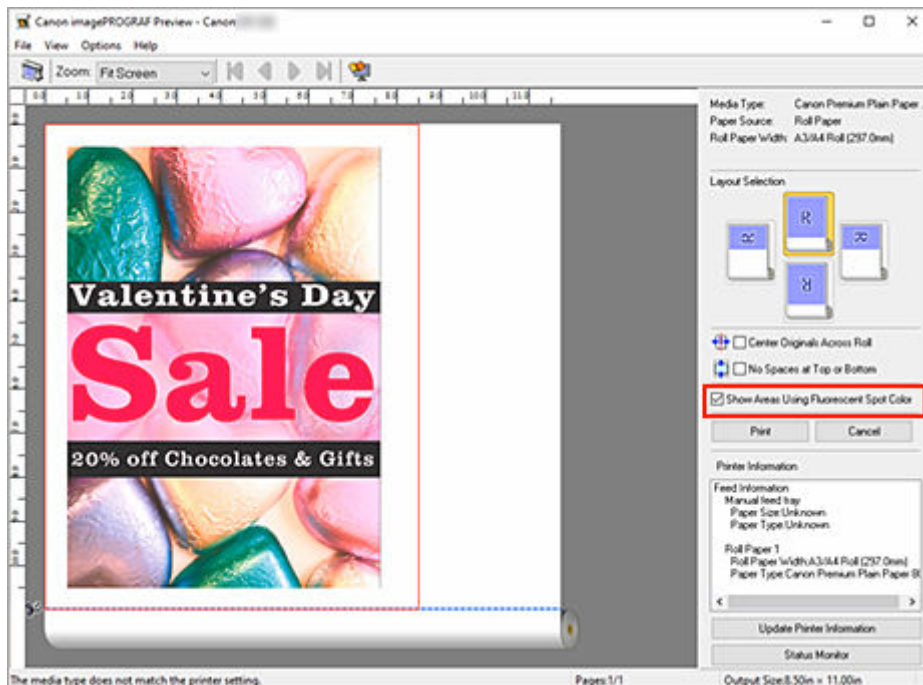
Canon imagePROGRAF Preview - Canon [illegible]

File View Options Help

Zoom: Fit Screen

Media Type: Canon Premium Plain Paper
Paper Source: Roll Paper
Roll Paper Width: A3/A4 Roll (297.0mm)

Layout Selection

Center Originals Across Roll

No Spaces at Top or Bottom

Show Areas Using Fluorescent Spot Color

Print

Cancel

Printer Information

Feed Information
Manual feed tray
Paper Size:Unknown
Paper Type:Unknown

Roll Paper 1
Roll Paper Width:A3/A4 Roll (297.0mm)
Paper Type:Canon Premium Plain Paper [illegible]

Update Printer Information

Status Monitor

Valentine's Day

Sale

20% off Chocolates & Gifts

The media type does not match the printer setting.

Pages:1/1

Output Size:8.50in × 11.00in